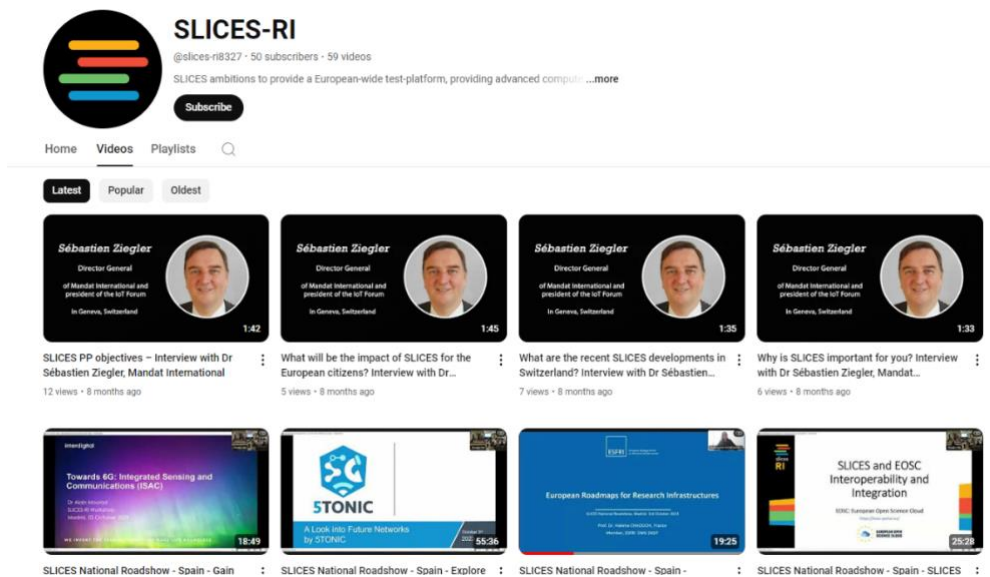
SLICES-RI

@slices-ri8327 · 50 subscribers · 59 videos

SLICES ambitions to provide a European-wide test-platform, providing advanced comput ...more

Subscribe

Home Videos Playlists

Latest Popular Oldest

Sébastien Ziegler
Director General
of Mandat International and president of the IoT Forum
In Geneva, Switzerland
1:42

SLICES PP objectives – Interview with Dr Sébastien Ziegler, Mandat International
12 views · 8 months ago

Sébastien Ziegler
Director General
of Mandat International and president of the IoT Forum
In Geneva, Switzerland
1:45

What will be the impact of SLICES for the European citizens? Interview with Dr...
5 views · 8 months ago

Sébastien Ziegler
Director General
of Mandat International and president of the IoT Forum
In Geneva, Switzerland
1:35

What are the recent SLICES developments in Switzerland? Interview with Dr Sébastien...
7 views · 8 months ago

Sébastien Ziegler
Director General
of Mandat International and president of the IoT Forum
In Geneva, Switzerland
1:33

Why is SLICES important for you? Interview with Dr Sébastien Ziegler, Mandat...
6 views · 8 months ago

InterDigital
Towards 6G: Integrated Sensing and Communications (ISAC)
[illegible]
18:49

SLICES National Roadshow - Spain - Gain

5TONIC
A Look into Future Networks by 5TONIC
55:36

SLICES National Roadshow - Spain - Explore

ESFRI
European Roadmaps for Research Infrastructures
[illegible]
19:25

SLICES National Roadshow - Spain -

RI
SLICES and EOSC Interoperability and Integration
EOSC: European Open Science Cloud
25:28

SLICES National Roadshow - Spain - SLICES